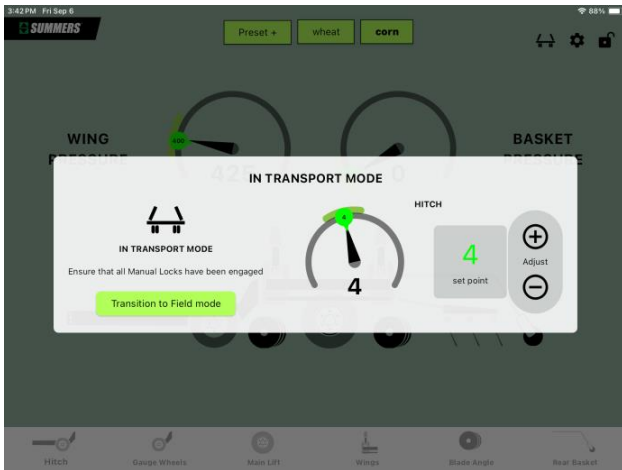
3:42 PM Fri Sep 6

88%

SUMMERS

Preset +

wheat

corn

WING

BASKET

400

IN TRANSPORT MODE

HITCH

IN TRANSPORT MODE

Ensure that all Manual Locks have been engaged

Transition to Field mode

4

4

set point

Adjust

Hitch

Gauge Wheels

Main Lift

Wings

Blade Angle

Rear Basket